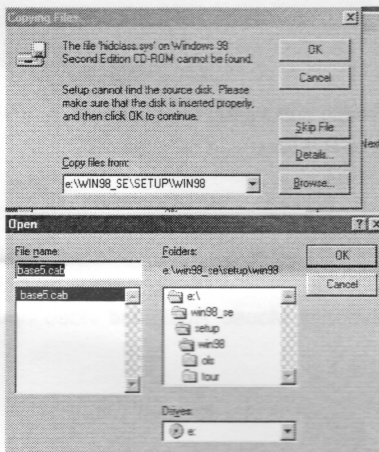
Copying Files

The file 'hidclass.sys' on Windows 98 Second Edition CD-ROM cannot be found.

Setup cannot find the source disk. Please make sure that the disk is inserted properly, and then click OK to continue.

Copy files from:

e:\WIN98_SE\SETUP\WIN98

OK

Cancel

Skip File

Details...

Browse...

Next

Open

File name:

base5.cab

base5.cab

Folders:

e:\win98_se\setup\win98

e:\

win98_se

setup

win98

ols

tour

Drives:

e:

OK

Cancel